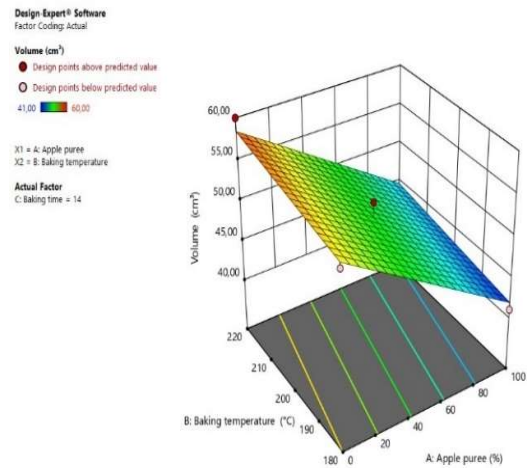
Design-Expert® Software
Factor Coding: Actual

Volume (cm³)
Design points above predicted value
Design points below predicted value
41,00 60,00

X1 = A: Apple puree
X2 = B: Baking temperature

Actual Factor
C: Baking time = 14

60,00
55,00
50,00
45,00
40,00
Volume (cm³)

220
210
200
190
180
B: Baking temperature (°C)

0
20
40
60
80
100
A: Apple puree (%)